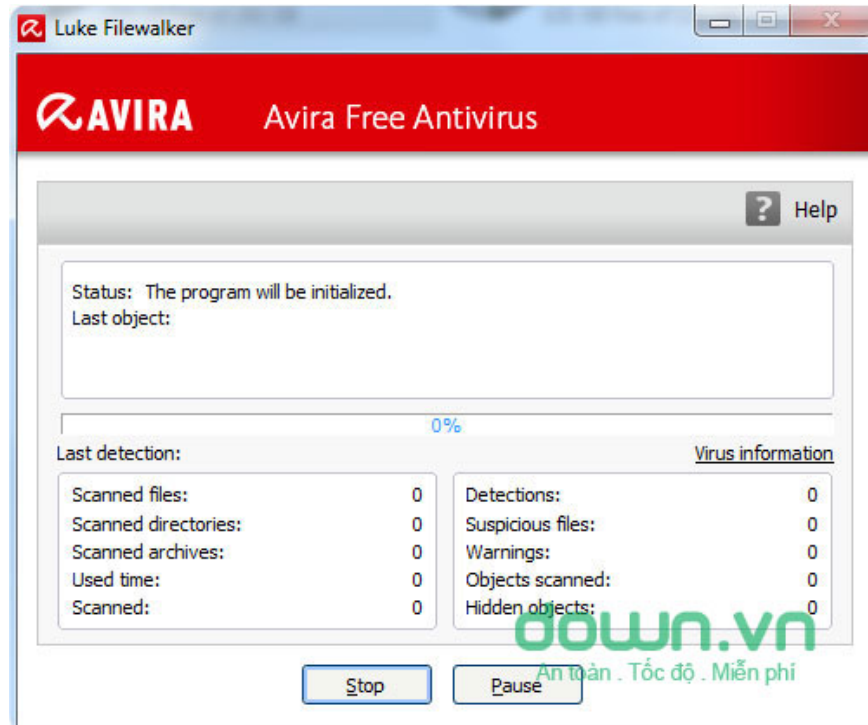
Luke Filewalker

AVIRA Avira Free Antivirus

? Help

Status: The program will be initialized.
Last object:

0%

Last detection:

Virus information

| Scanned files: | 0 |
|---|---|
| Scanned directories: | 0 |
| Scanned archives: | 0 |
| Used time: | 0 |
| Scanned: | 0 |

| Detections: | 0 |
|---|---|
| Suspicious files: | 0 |
| Warnings: | 0 |
| Objects scanned: | 0 |
| Hidden objects: | 0 |

download.vn
An toàn . Tốc độ . Miễn phí

Stop Pause